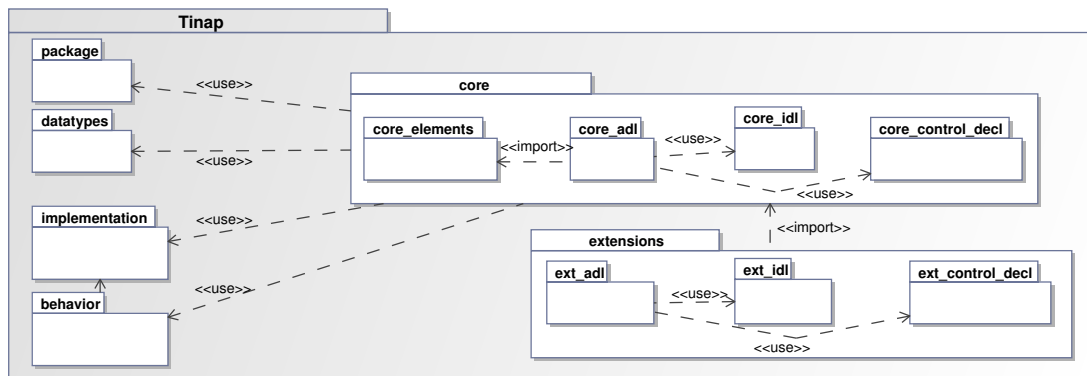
Tinap

package

<<use>>

core

datatypes

<<use>>

core_elements

<<import>>

core_adl

<<use>>

core_idl

core_control_decl

<<use>>

implementation

<<use>>

<<import>>

extensions

<<use>>

behavior

ext_adl

<<use>>

ext_idl

ext_control_decl

<<use>>